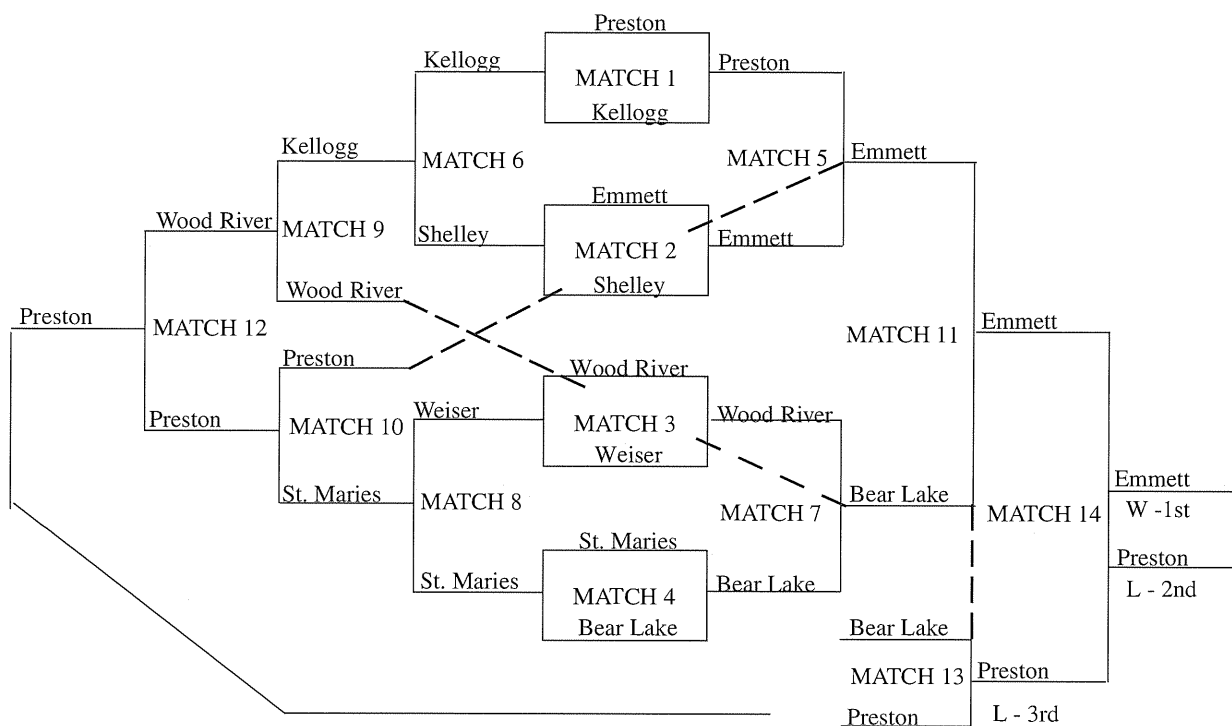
Preston
Kellogg
MATCH 1
Kellogg
Preston
Kellogg
MATCH 6
MATCH 5
Emmett
Emmett
Wood River
MATCH 9
Shelley
MATCH 2
Shelley
Emmett
Wood River
Preston
MATCH 12
MATCH 11
Emmett
Preston
Wood River
Preston
MATCH 10
Weiser
MATCH 3
Weiser
Wood River
St. Maries
MATCH 8
MATCH 7
Bear Lake
MATCH 14
Emmett
W -1st
St. Maries
St. Maries
MATCH 4
Bear Lake
Bear Lake
Preston
L - 2nd
Bear Lake
MATCH 13
Preston
Preston
L - 3rd